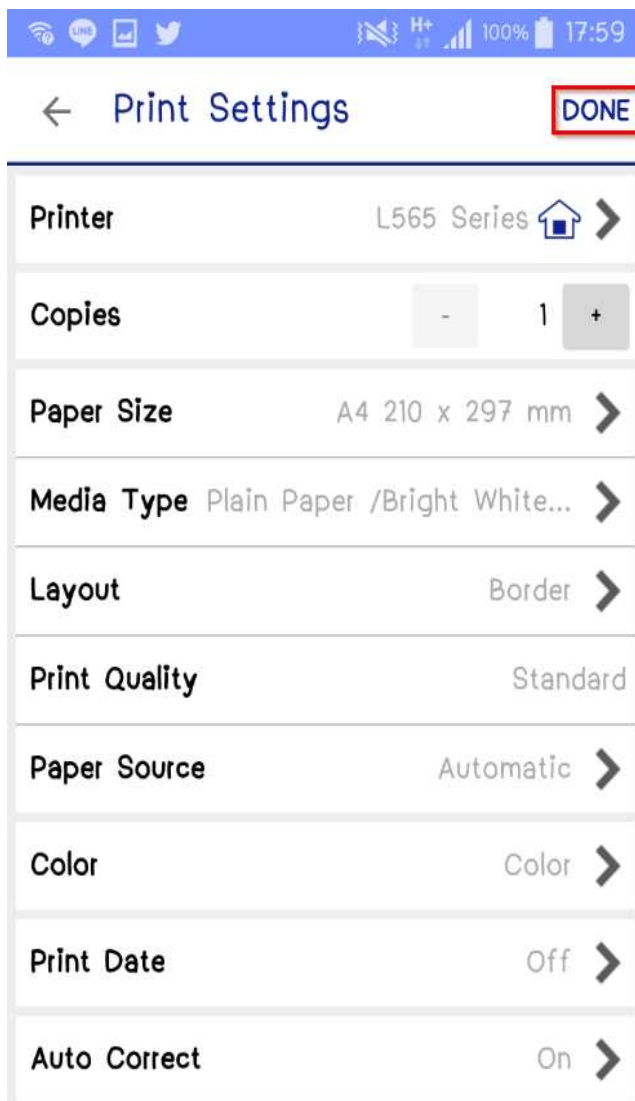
LINE H+ 100% 17:59

Print Settings DONE

Printer L565 Series

Copies - 1 +

Paper Size A4 210 x 297 mm

Media Type Plain Paper /Bright White...

Layout Border

Print Quality Standard

Paper Source Automatic

Color Color

Print Date Off

Auto Correct On